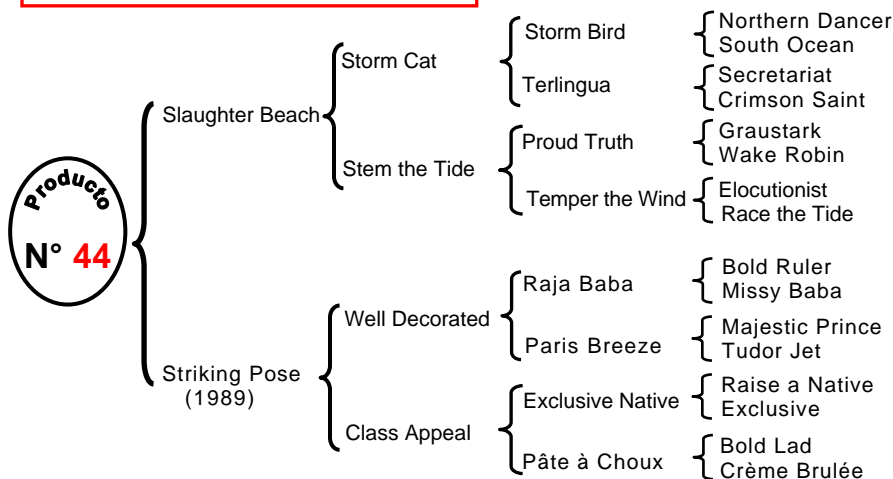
Producto

N° 44

Slaughter Beach

Storm Cat

Storm Bird

Northern Dancer
South Ocean

Terlingua

Secretariat
Crimson Saint

Stem the Tide

Proud Truth

Graustark
Wake Robin

Temper the Wind

Elocutionist
Race the Tide

Striking Pose
(1989)

Well Decorated

Raja Baba

Bold Ruler
Missy Baba

Paris Breeze

Majestic Prince
Tudor Jet

Class Appeal

Exclusive Native

Raise a Native
Exclusive

Pâte à Choux

Bold Lad
Crème Brulée